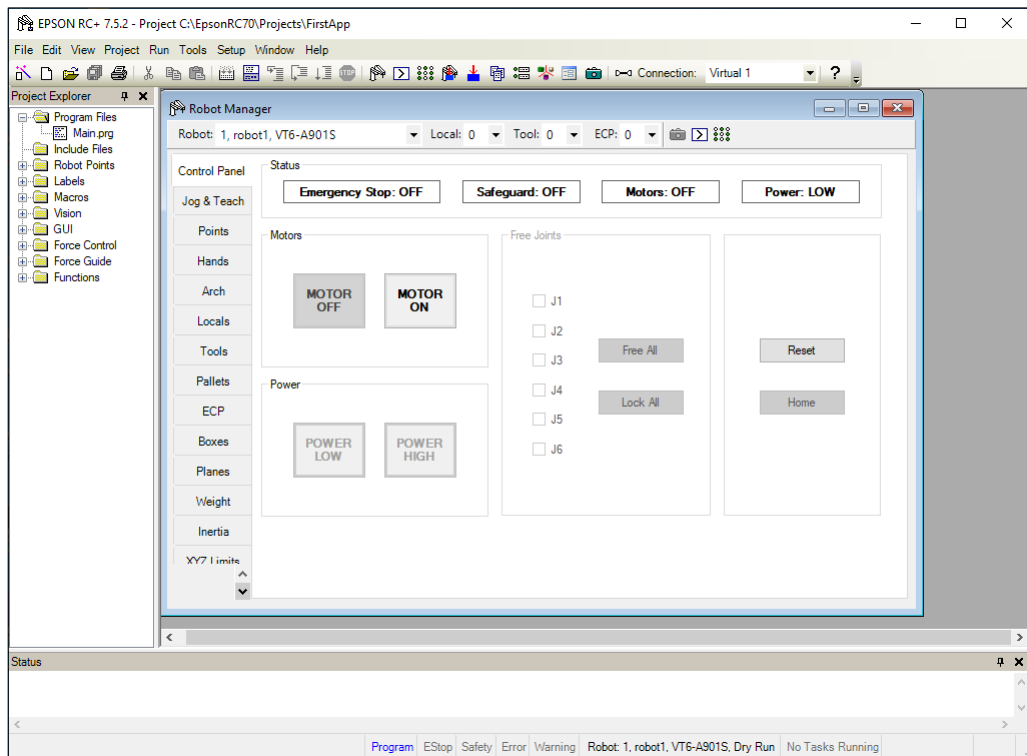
EPSON RC+ 7.5.2 - Project C:\EpsonRC70\Projects\FirstApp

File Edit View Project Run Tools Setup Window Help

Connection: Virtual 1

Project Explorer

Program Files
Main.prg
Include Files
Robot Points
Labels
Macros
Vision
GUI
Force Control
Force Guide
Functions

Robot Manager

Robot: 1, robot1, VT6-A901S Local: 0 Tool: 0 ECP: 0

Control Panel
Jog & Teach
Points
Hands
Arch
Locals
Tools
Pallets
ECP
Boxes
Planes
Weight
Inertia
XYZ Limits

Status

Emergency Stop: OFF
Safeguard: OFF
Motors: OFF
Power: LOW

Motors

MOTOR OFF
MOTOR ON

Free Joints

J1
J2
J3
J4
J5
J6

Free All
Lock All

Reset
Home

Power

POWER LOW
POWER HIGH

Status

Program EStop Safety Error Warning Robot: 1, robot1, VT6-A901S, Dry Run No Tasks Running